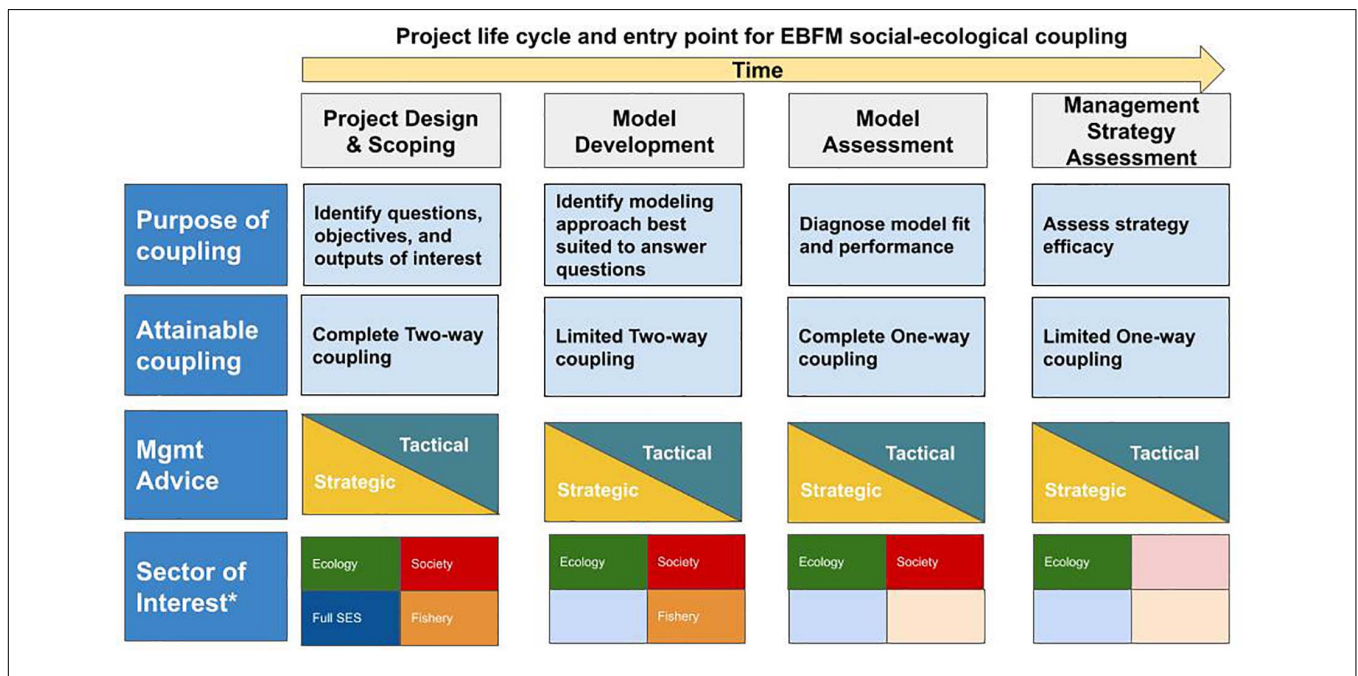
Project life cycle and entry point for EBFM social-ecological coupling

Time

| | Project Design & Scoping | Model Development | Model Assessment | Management Strategy Assessment |
|---|---|---|---|---|
| Purpose of coupling | Identify questions, objectives, and outputs of interest | Identify modeling approach best suited to answer questions | Diagnose model fit and performance | Assess strategy efficacy |
| Attainable coupling | Complete Two-way coupling | Limited Two-way coupling | Complete One-way coupling | Limited One-way coupling |
| Mgmt Advice | Tactical Strategic | Tactical Strategic | Tactical Strategic | Tactical Strategic |
| Sector of Interest* | Ecology Society Full SES Fishery | Ecology Society Fishery | Ecology Society | Ecology |